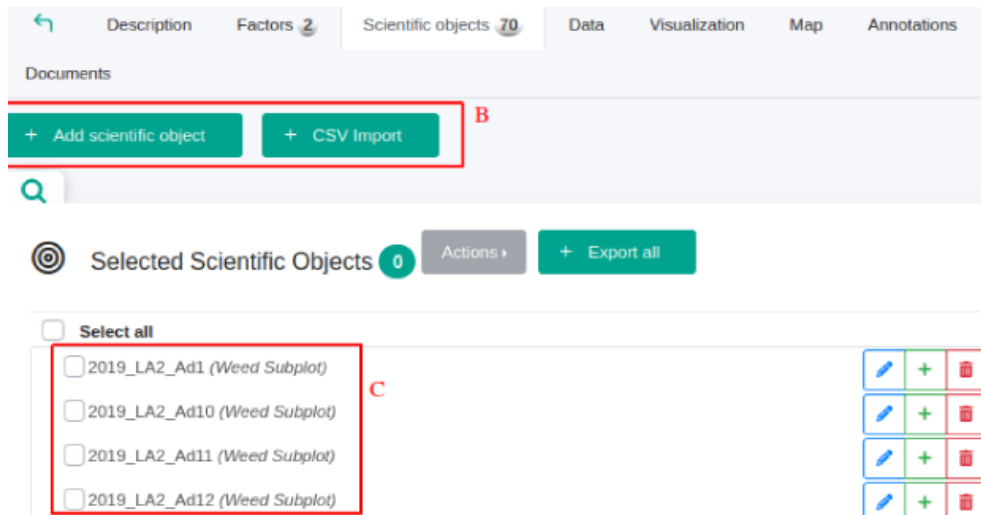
Description Factors 2 Scientific objects 70 Data Visualization Map Annotations

Documents

+ Add scientific object + CSV Import

B

Selected Scientific Objects 0 Actions ▸ + Export all

Select all

2019_LA2_Ad1 *(Weed Subplot)*

2019_LA2_Ad10 *(Weed Subplot)*

2019_LA2_Ad11 *(Weed Subplot)*

2019_LA2_Ad12 *(Weed Subplot)*

C